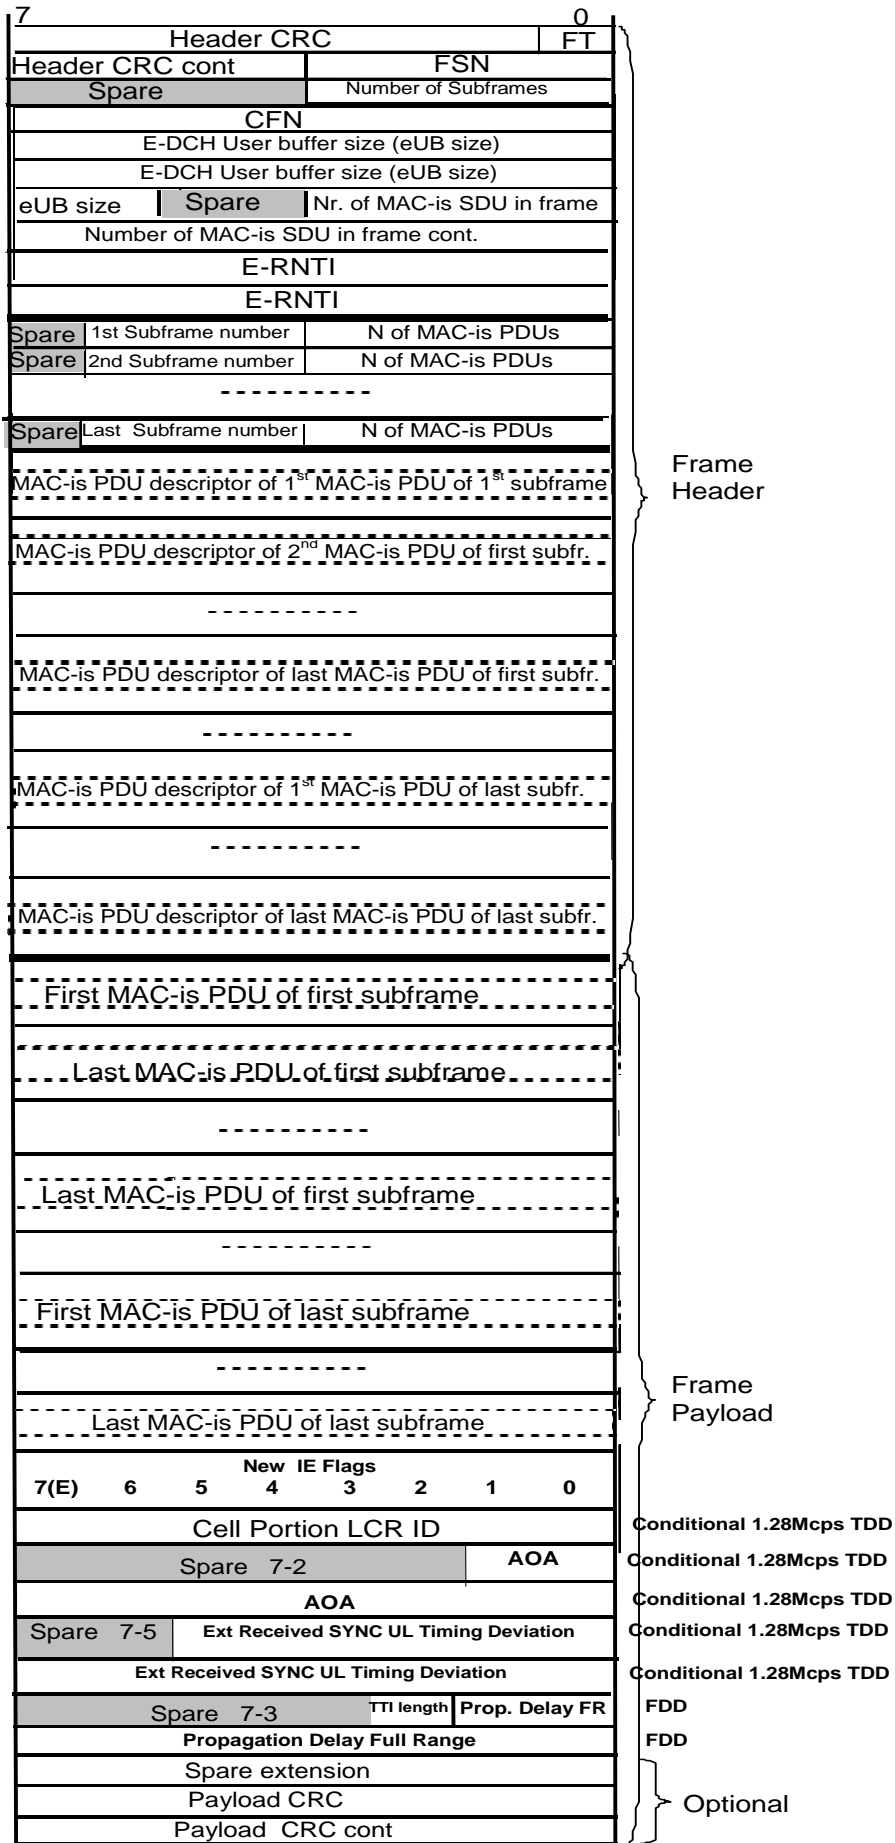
7 0

Header CRC FT
Header CRC cont FSN
Spare Number of Subframes
CFN
E-DCH User buffer size (eUB size)
E-DCH User buffer size (eUB size)
eUB size Spare Nr. of MAC-is SDU in frame
Number of MAC-is SDU in frame cont.
E-RNTI
E-RNTI
Spare 1st Subframe number N of MAC-is PDUs
Spare 2nd Subframe number N of MAC-is PDUs
----------
Spare Last Subframe number N of MAC-is PDUs
MAC-is PDU descriptor of 1$^{st}$ MAC-is PDU of 1$^{st}$ subframe
MAC-is PDU descriptor of 2$^{nd}$ MAC-is PDU of first subfr.
----------
MAC-is PDU descriptor of last MAC-is PDU of first subfr.
----------
MAC-is PDU descriptor of 1$^{st}$ MAC-is PDU of last subfr.
----------
MAC-is PDU descriptor of last MAC-is PDU of last subfr.

Frame Header

First MAC-is PDU of first subframe
Last MAC-is PDU of first subframe
----------
Last MAC-is PDU of first subframe
----------
First MAC-is PDU of last subframe
----------
Last MAC-is PDU of last subframe

Frame Payload

New IE Flags
7(E) 6 5 4 3 2 1 0
Cell Portion LCR ID Conditional 1.28Mcps TDD
Spare 7-2 AOA Conditional 1.28Mcps TDD
AOA Conditional 1.28Mcps TDD
Spare 7-5 Ext Received SYNC UL Timing Deviation Conditional 1.28Mcps TDD
Ext Received SYNC UL Timing Deviation Conditional 1.28Mcps TDD
Spare 7-3 TTI length Prop. Delay FR FDD
Propagation Delay Full Range FDD
Spare extension
Payload CRC
Payload CRC cont

Optional